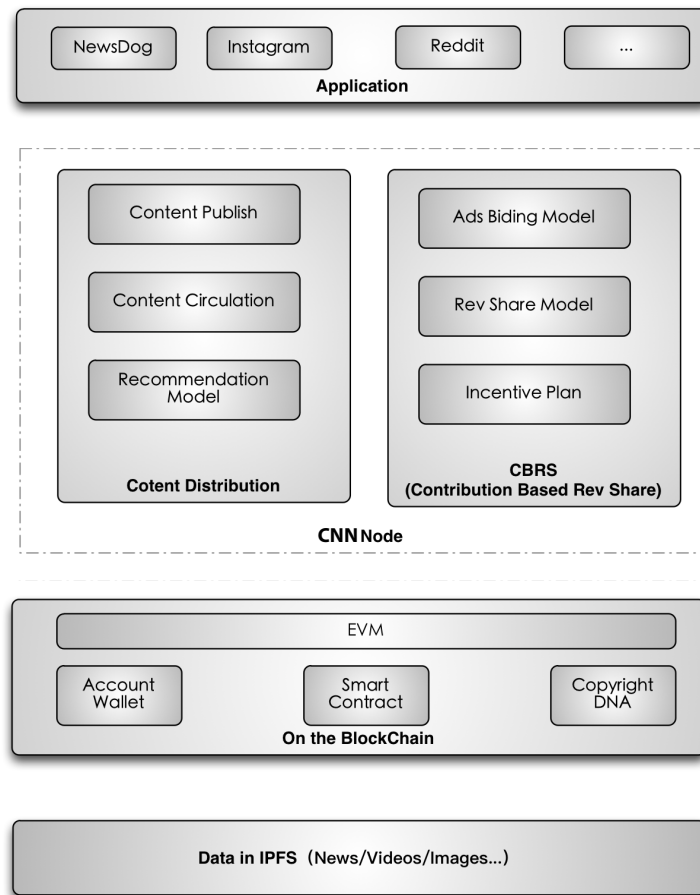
NewsDog

Instagram

Reddit

...

Application

Content Publish

Content Circulation

Recommendation Model

Cotent Distribution

Ads Biding Model

Rev Share Model

Incentive Plan

CBRS
(Contribution Based Rev Share)

CNN Node

EVM

Account Wallet

Smart Contract

Copyright DNA

On the BlockChain

Data in IPFS (News/Videos/Images...)